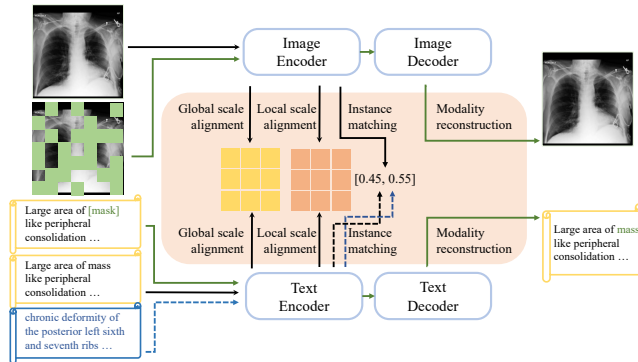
Image Encoder

Image Decoder

Global scale alignment

Local scale alignment

Instance matching

Modality reconstruction

[0.45, 0.55]

Global scale alignment

Local scale alignment

Instance matching

Modality reconstruction

Large area of [mask] like peripheral consolidation …

Large area of mass like peripheral consolidation …

chronic deformity of the posterior left sixth and seventh ribs …

Text Encoder

Text Decoder

Large area of mass like peripheral consolidation …